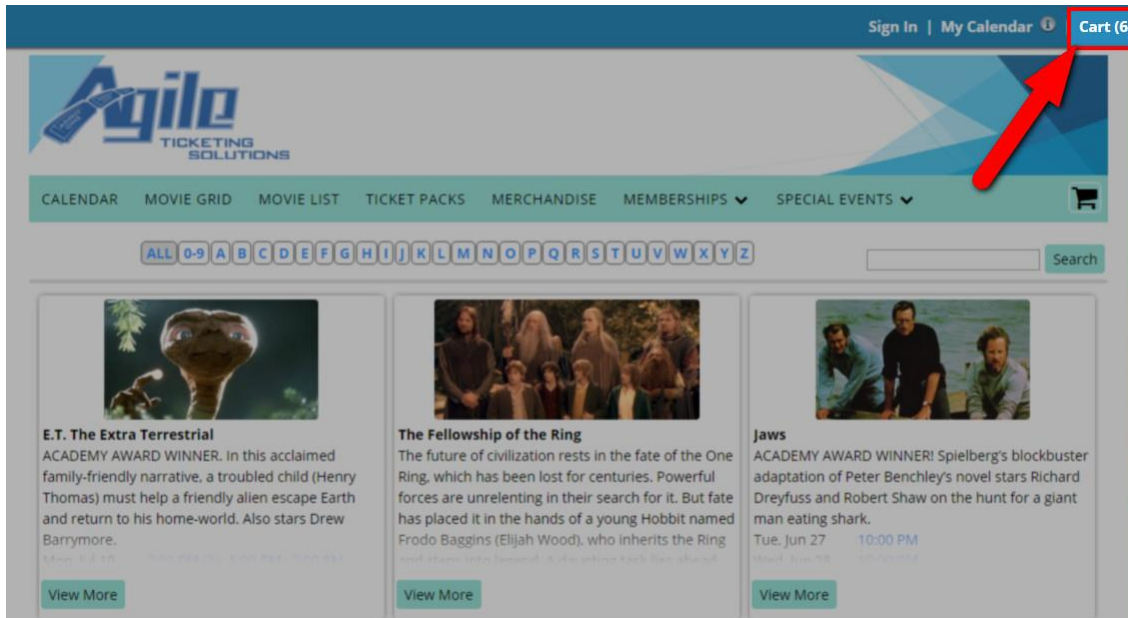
Sign In | My Calendar Cart (6

Agile TICKETING SOLUTIONS

CALENDAR MOVIE GRID MOVIE LIST TICKET PACKS MERCHANDISE MEMBERSHIPS SPECIAL EVENTS

ALL 0-9 A B C D E F G H I J K L M N O P Q R S T U V W X Y Z

Search

E.T. The Extra Terrestrial
ACADEMY AWARD WINNER. In this acclaimed family-friendly narrative, a troubled child (Henry Thomas) must help a friendly alien escape Earth and return to his home-world. Also stars Drew Barrymore.
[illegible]

View More

The Fellowship of the Ring
The future of civilization rests in the fate of the One Ring, which has been lost for centuries. Powerful forces are unrelenting in their search for it. But fate has placed it in the hands of a young Hobbit named Frodo Baggins (Elijah Wood), who inherits the Ring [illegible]

View More

Jaws
ACADEMY AWARD WINNER! Spielberg's blockbuster adaptation of Peter Benchley's novel stars Richard Dreyfuss and Robert Shaw on the hunt for a giant man eating shark.
Tue, Jun 27 10:00 PM
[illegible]

View More